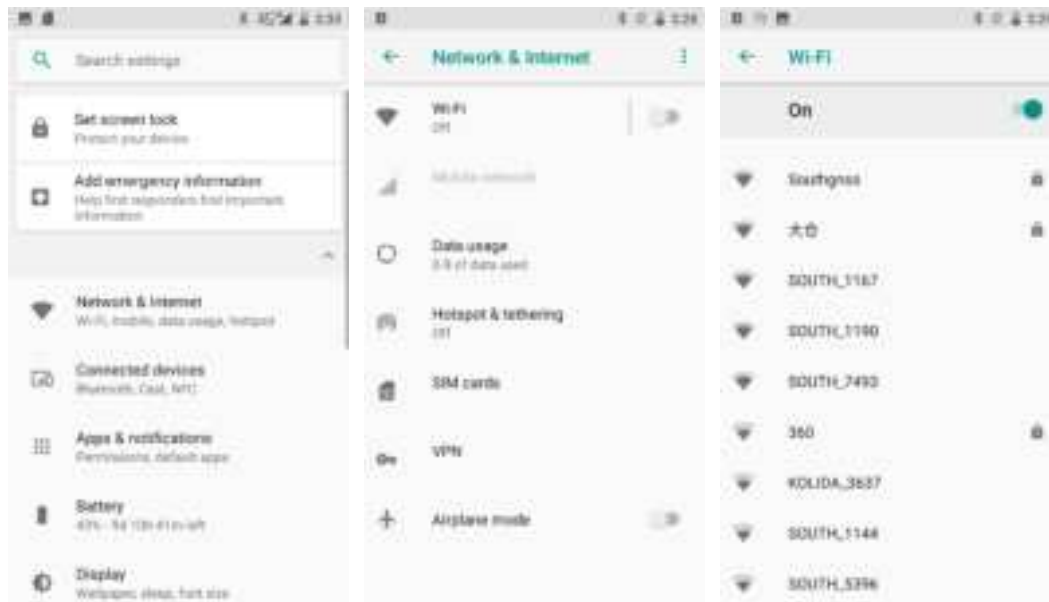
Search settings

Set screen lock
Protect your device

Add emergency information
Help first responders find important information

Network & Internet
Wi-Fi, mobile, data usage, hotspot

Connected devices
Bluetooth, Cast, NFC

Apps & notifications
Permissions, default apps

Battery
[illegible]

Display
Wallpaper, sleep, font size

Network & Internet

Wi-Fi
Off

Mobile network

Data usage
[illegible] of data used

Hotspot & tethering
Off

SIM cards

VPN

Airplane mode

Wi-Fi

On

Southgnss

大白

SOUTH_1167

SOUTH_1190

SOUTH_7493

360

KOLIDA_3637

SOUTH_1144

SOUTH_5396